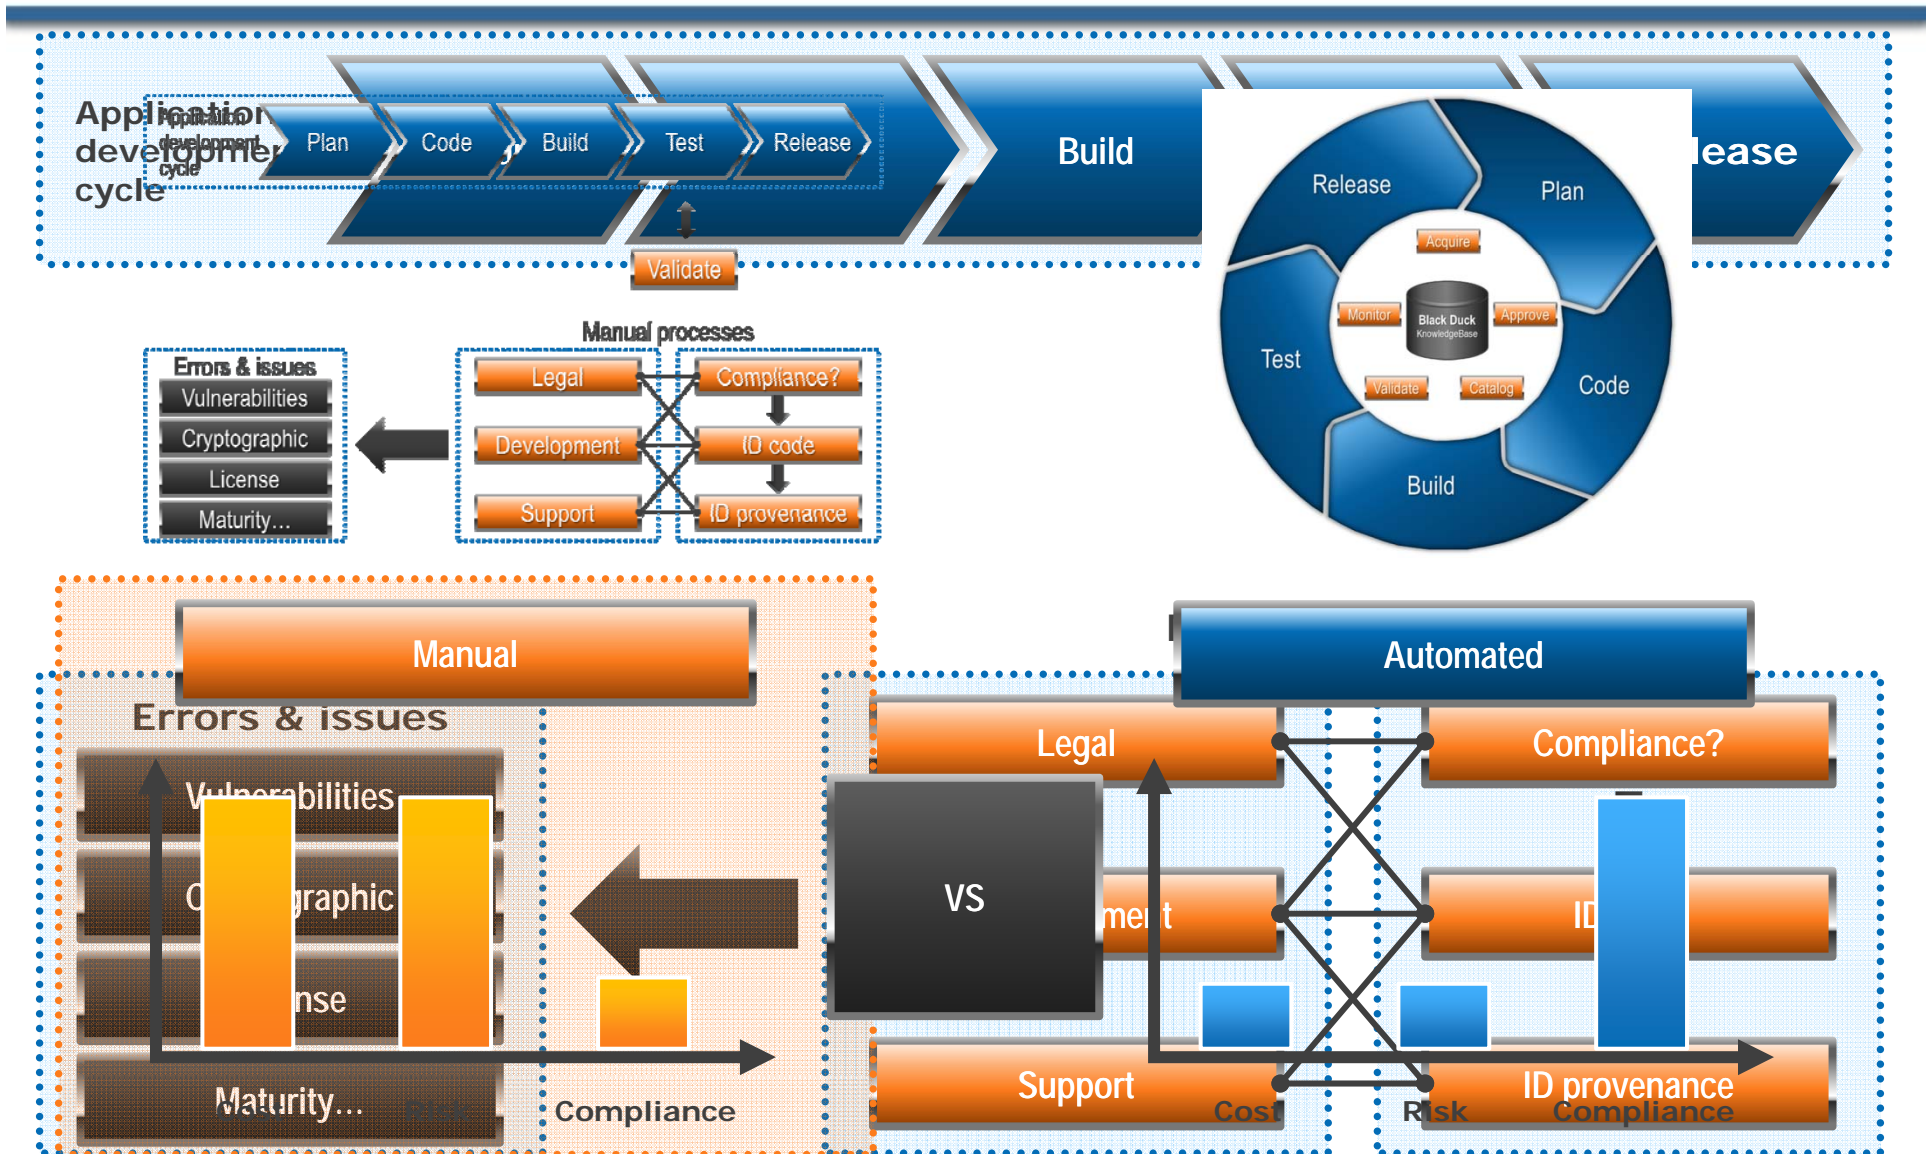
Application development cycle

Application development cycle

Plan

Code

Build

Test

Release

Build

lease

Validate

Release

Plan

Acquire

Monitor

Black Duck KnowledgeBase

Approve

Test

Code

Validate

Catalog

Build

Manual processes

Errors & issues

Vulnerabilities

Cryptographic

License

Maturity…

Legal

Compliance?

Development

ID code

Support

ID provenance

Manual

Errors & issues

Vulnerabilities

C graphic

nse

Maturity…

Compliance

Automated

Legal

Compliance?

VS

me t

ID

Support

Cost

Risk

ID provenance

Compliance